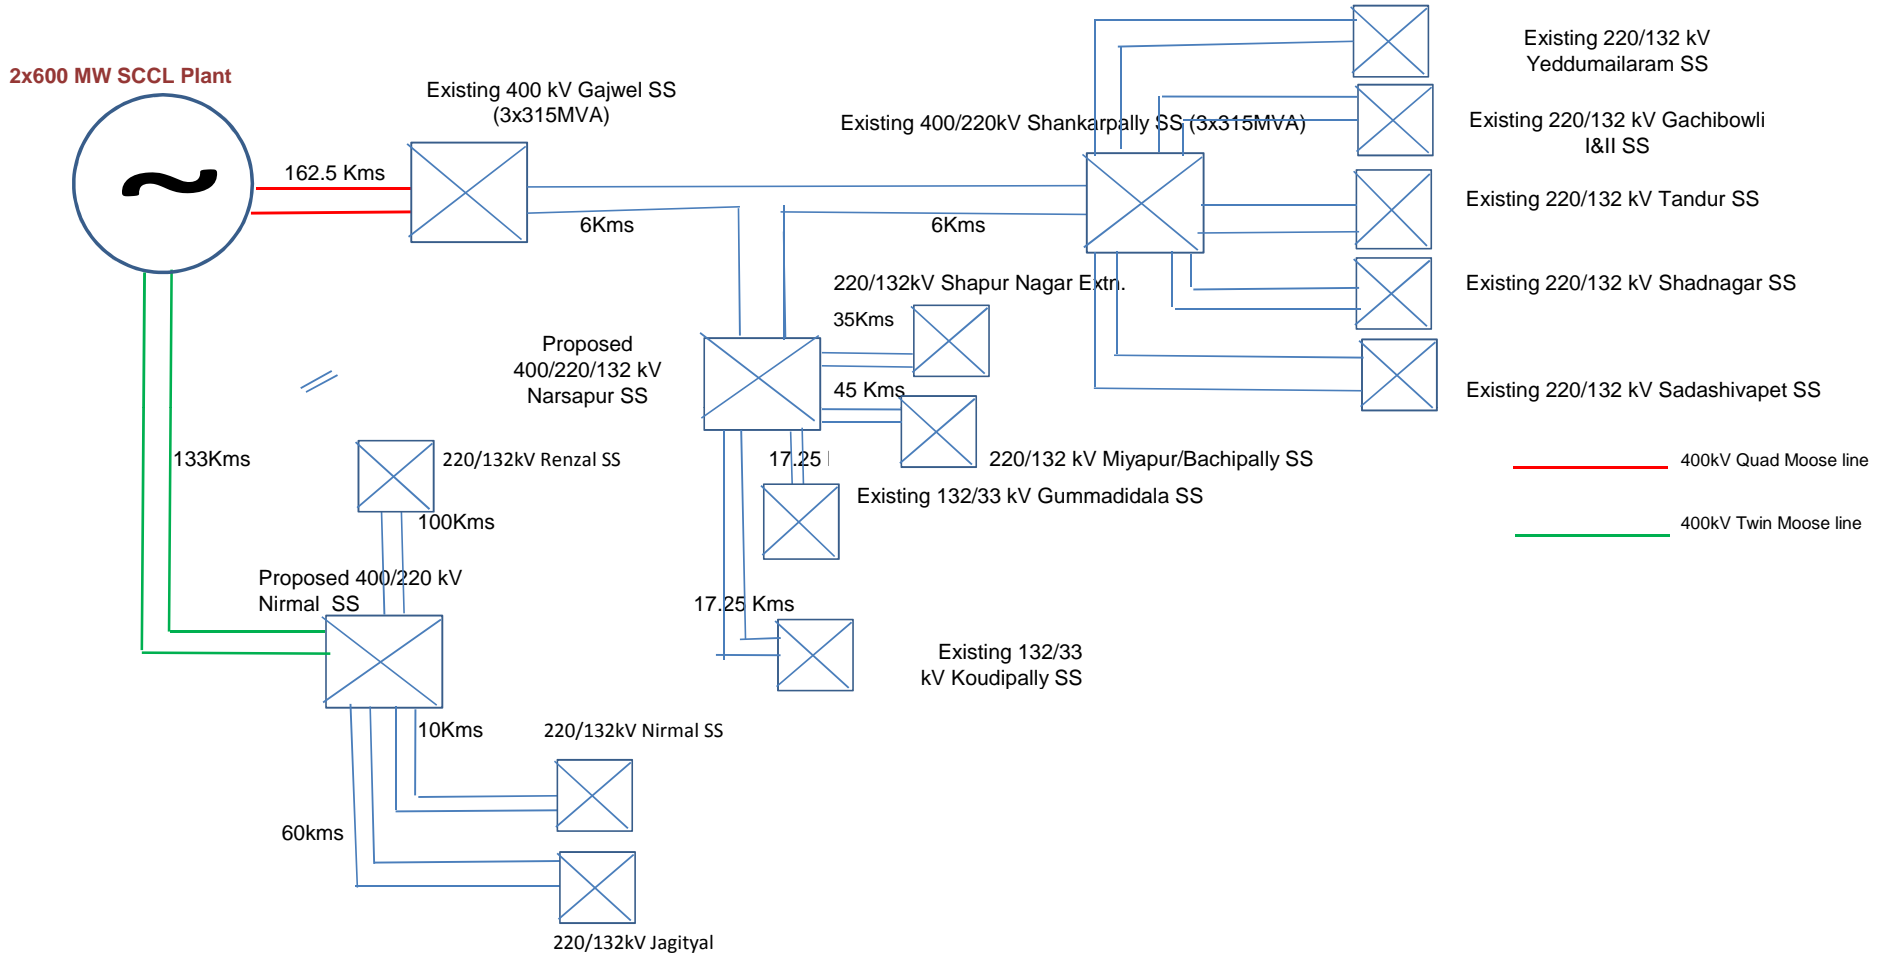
2x600 MW SCCL Plant

~

Existing 400 kV Gajwel SS (3x315MVA)

162.5 Kms

6Kms

Existing 400/220kV Shankarpally SS (3x315MVA)

6Kms

Existing 220/132 kV Yeddumailaram SS

Existing 220/132 kV Gachibowli I&II SS

Existing 220/132 kV Tandur SS

Existing 220/132 kV Shadnagar SS

Existing 220/132 kV Sadashivapet SS

220/132kV Shapur Nagar Extn.

35Kms

Proposed 400/220/132 kV Narsapur SS

45 Kms

220/132 kV Miyapur/Bachipally SS

17.25

Existing 132/33 kV Gummadidala SS

133Kms

220/132kV Renzal SS

100Kms

Proposed 400/220 kV Nirmal SS

17.25 Kms

Existing 132/33 kV Koudipally SS

10Kms

220/132kV Nirmal SS

60kms

220/132kV Jagityal

400kV Quad Moose line

400kV Twin Moose line